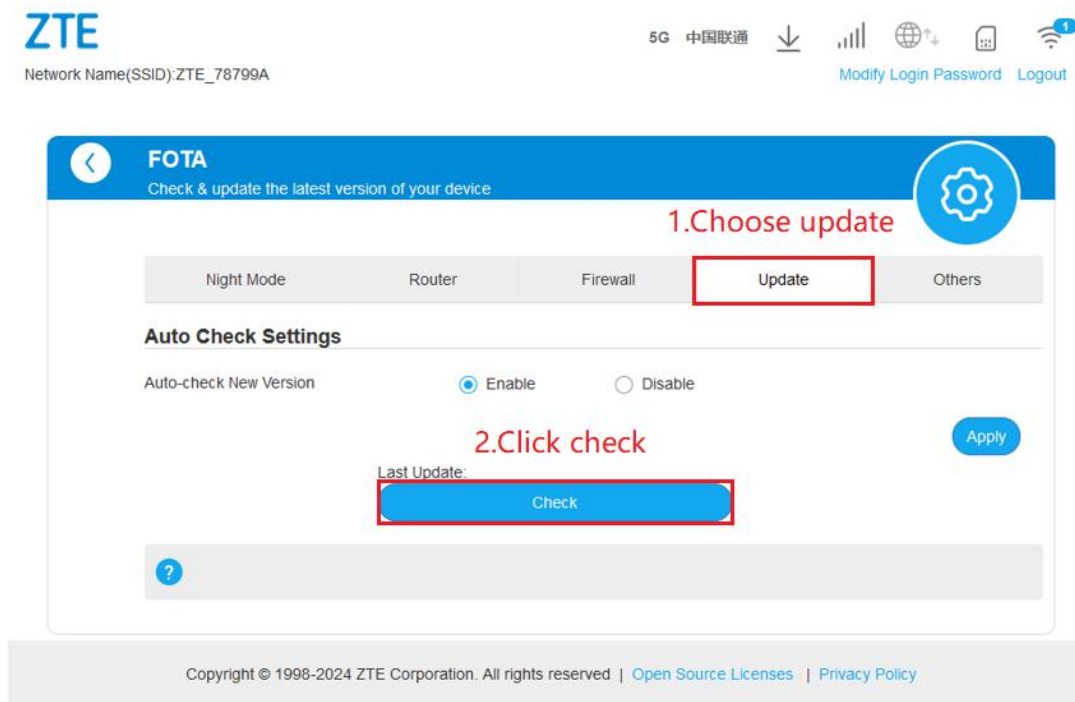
ZTE

Network Name(SSID):ZTE_78799A

5G 中国联通

1

Modify Login Password Logout

FOTA
Check & update the latest version of your device

1.Choose update

Night Mode | Router | Firewall | Update | Others

Auto Check Settings

Auto-check New Version Enable Disable

2.Click check

Apply

Last Update:

Check

?

Copyright © 1998-2024 ZTE Corporation. All rights reserved | Open Source Licenses | Privacy Policy